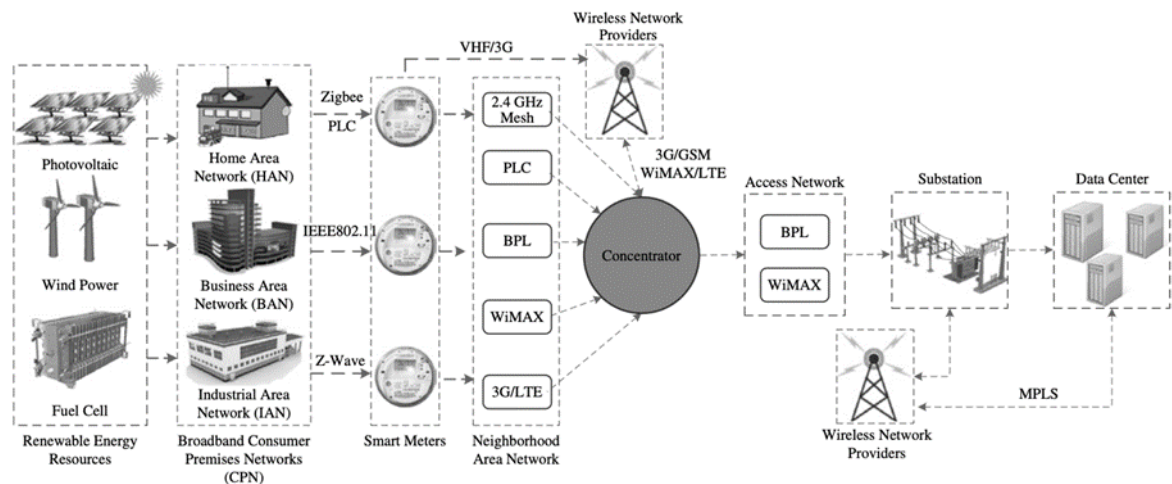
Wireless Network Providers

VHF/3G

Zigbee

PLC

Photovoltaic

Home Area Network (HAN)

2.4 GHz Mesh

PLC

3G/GSM WiMAX/LTE

Access Network

Substation

Data Center

IEEE802.11

BPL

Concentrator

BPL

WiMAX

Wind Power

Business Area Network (BAN)

WiMAX

Z-Wave

3G/LTE

MPLS

Fuel Cell

Industrial Area Network (IAN)

Wireless Network Providers

Renewable Energy Resources

Broadband Consumer Premises Networks (CPN)

Smart Meters

Neighborhood Area Network